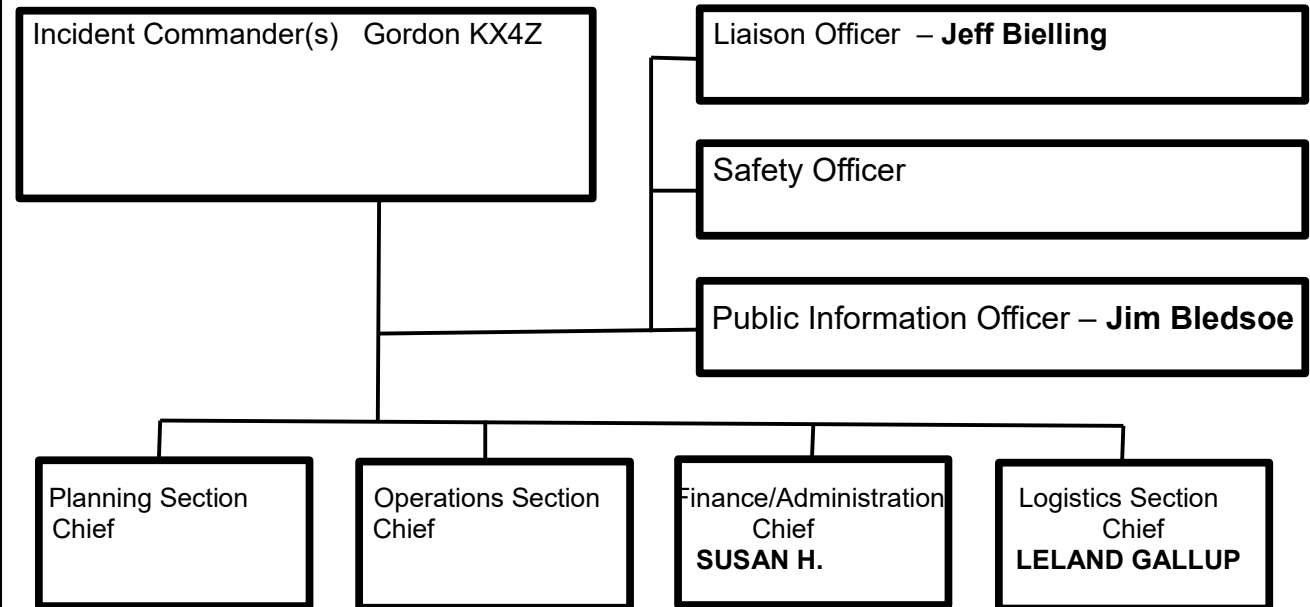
Incident Commander(s) Gordon KX4Z

Liaison Officer – **Jeff Bielling**

Safety Officer

Public Information Officer – **Jim Bledsoe**

Planning Section Chief

Operations Section Chief

Finance/Administration Chief **SUSAN H.**

Logistics Section Chief **LELAND GALLUP**